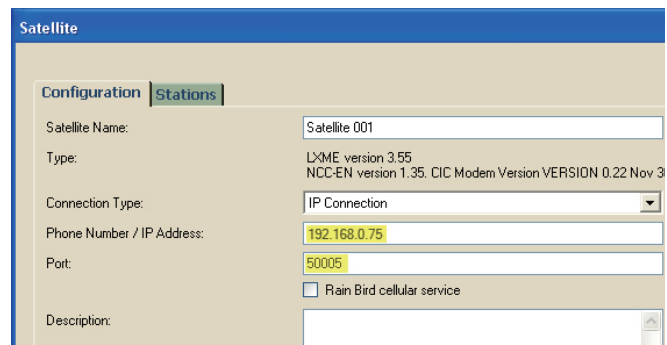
Satellite

Configuration Stations

Satellite Name: Satellite 001

Type: LXME version 3.55
NCC-EN version 1.35. CIC Modem Version VERSION 0.22 Nov 3

Connection Type: IP Connection

Phone Number / IP Address: 192.168.0.75

Port: 50005

Rain Bird cellular service

Description: